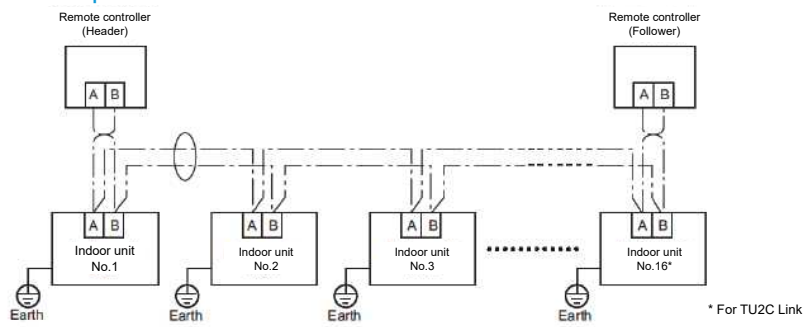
Remote controller
(Header)

A B

Remote controller
(Follower)

A B

A B
Indoor unit
No.1

A B
Indoor unit
No.2

A B
Indoor unit
No.3

A B
Indoor unit
No.16*

Earth

Earth

Earth

Earth

* For TU2C Link